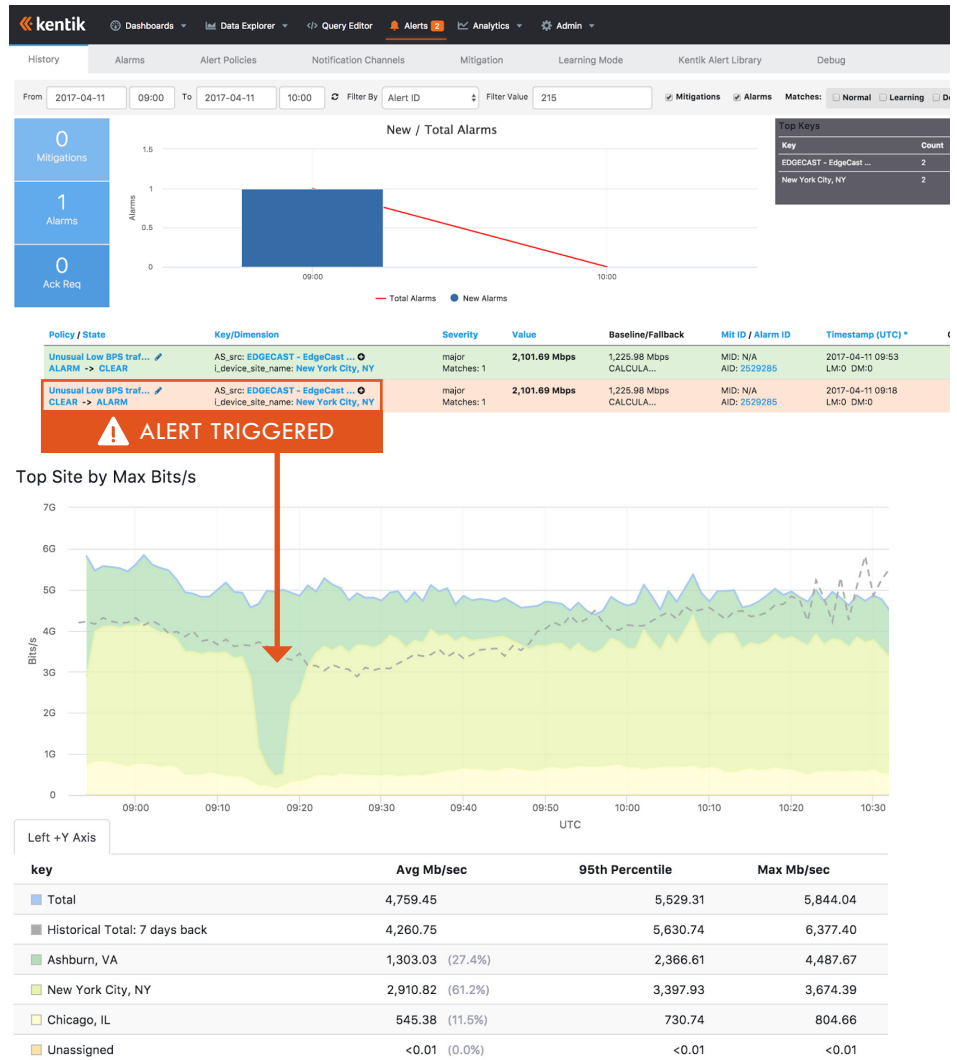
kentik Dashboards Data Explorer Query Editor Alerts 2 Analytics Admin

History Alarms Alert Policies Notification Channels Mitigation Learning Mode Kentik Alert Library Debug

From 2017-04-11 09:00 To 2017-04-11 10:00 Filter By Alert ID Filter Value 215 Mitigations Alarms Matches: Normal Learning D

0 Mitigations
1 Alarms
0 Ack Req

New / Total Alarms

1.5
1
0.5
0
Alarms
09:00
10:00
Total Alarms New Alarms

Top Keys

| Key | Count |
|---|---|
| EDGECAST - EdgeCast ... | 2 |
| New York City, NY | 2 |

| Policy / State | Key/Dimension | Severity | Value | Baseline/Fallback | Mit ID / Alarm ID | Timestamp (UTC) * |
|---|---|---|---|---|---|---|
| Unusual Low BPS traf... ALARM -> CLEAR | AS_src: EDGECAST - EdgeCast ... i_device_site_name: New York City, NY | major Matches: 1 | 2,101.69 Mbps | 1,225.98 Mbps CALCULA... | MID: N/A AID: 2529285 | 2017-04-11 09:53 LM:0 DM:0 |
| Unusual Low BPS traf... CLEAR -> ALARM | AS_src: EDGECAST - EdgeCast ... i_device_site_name: New York City, NY | major Matches: 1 | 2,101.69 Mbps | 1,225.98 Mbps CALCULA... | MID: N/A AID: 2529285 | 2017-04-11 09:18 LM:0 DM:0 |

ALERT TRIGGERED

Top Site by Max Bits/s

7G
6G
5G
4G
3G
2G
1G
0
Bits/s
09:00 09:10 09:20 09:30 09:40 09:50 10:00 10:10 10:20 10:30
UTC

Left +Y Axis

| key | Avg Mb/sec | 95th Percentile | Max Mb/sec |
|---|---|---|---|
| Total | 4,759.45 | 5,529.31 | 5,844.04 |
| Historical Total: 7 days back | 4,260.75 | 5,630.74 | 6,377.40 |
| Ashburn, VA | 1,303.03 (27.4%) | 2,366.61 | 4,487.67 |
| New York City, NY | 2,910.82 (61.2%) | 3,397.93 | 3,674.39 |
| Chicago, IL | 545.38 (11.5%) | 730.74 | 804.66 |
| Unassigned | <0.01 (0.0%) | <0.01 | <0.01 |